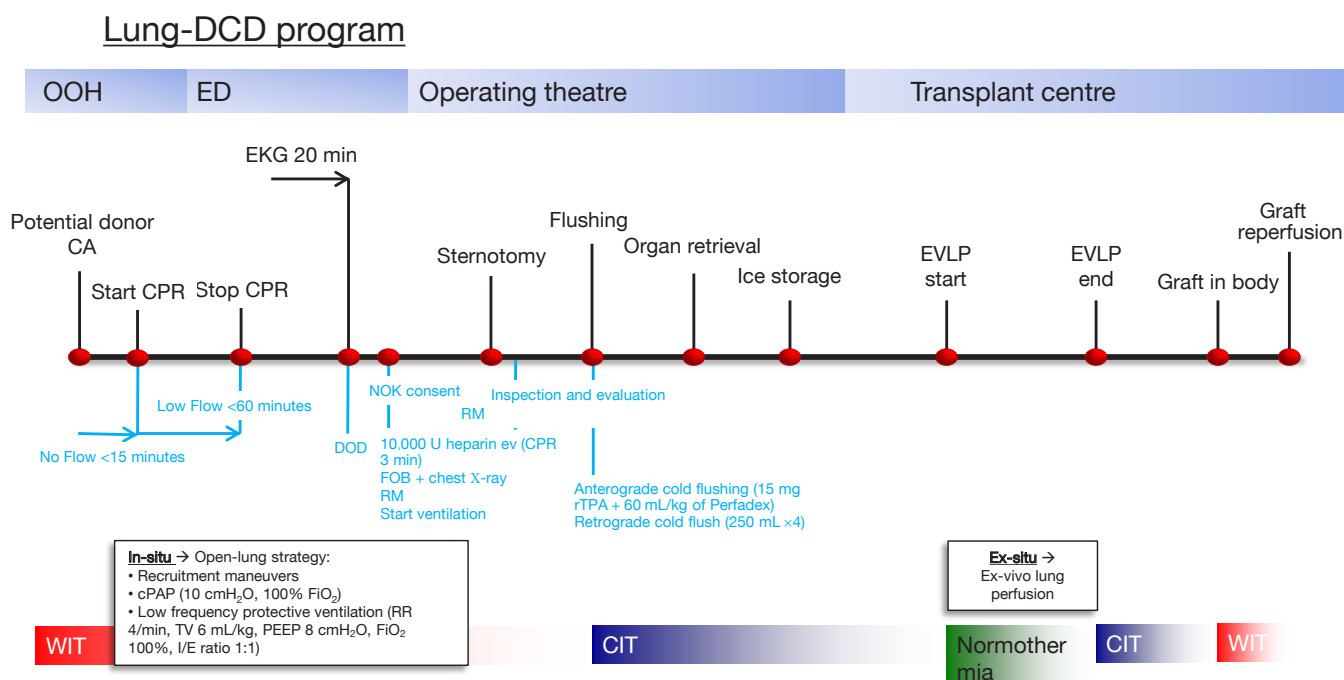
Lung-DCD program

OOH | ED | Operating theatre | Transplant centre

EKG 20 min

Potential donor CA

Start CPR

Stop CPR

Sternotomy

Flushing

Organ retrieval

Ice storage

EVLP start

EVLP end

Graft in body

Graft reperfusion

Low Flow <60 minutes

No Flow <15 minutes

DOD

NOK consent

RM

Inspection and evaluation

10,000 U heparin ev (CPR 3 min)
FOB + chest X-ray
RM
Start ventilation

Anterograde cold flushing (15 mg rTPA + 60 mL/kg of Perfadex)
Retrograde cold flush (250 mL ×4)

In-situ → Open-lung strategy:
• Recruitment maneuvers
• cPAP (10 cmH$_2$O, 100% FiO$_2$)
• Low frequency protective ventilation (RR 4/min, TV 6 mL/kg, PEEP 8 cmH$_2$O, FiO$_2$ 100%, I/E ratio 1:1)

Ex-situ →
Ex-vivo lung perfusion

WIT

CIT

Normothermia

CIT

WIT